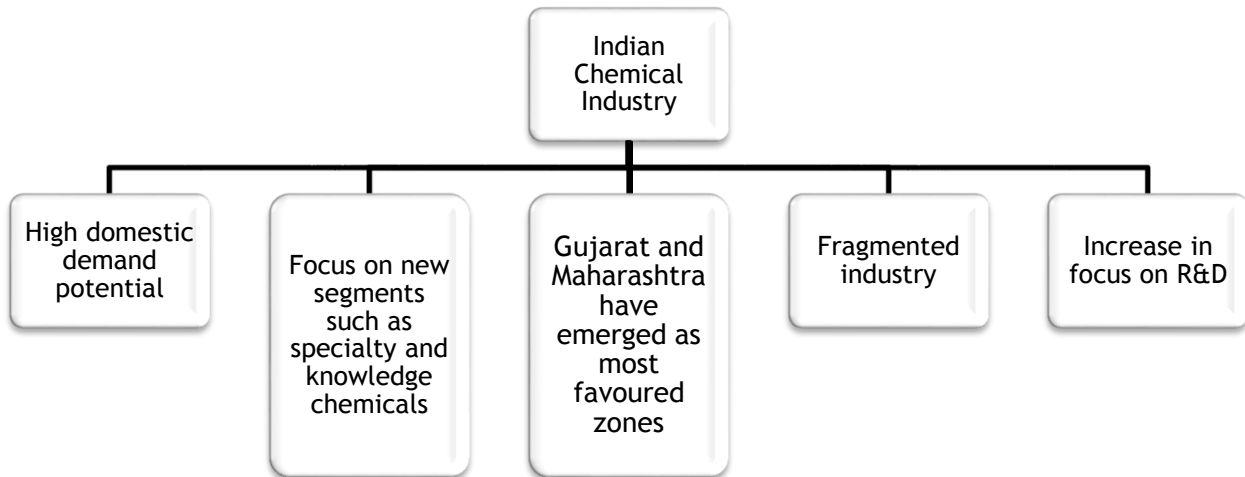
Indian Chemical Industry

High domestic demand potential

Focus on new segments such as specialty and knowledge chemicals

Gujarat and Maharashtra have emerged as most favoured zones

Fragmented industry

Increase in focus on R&D